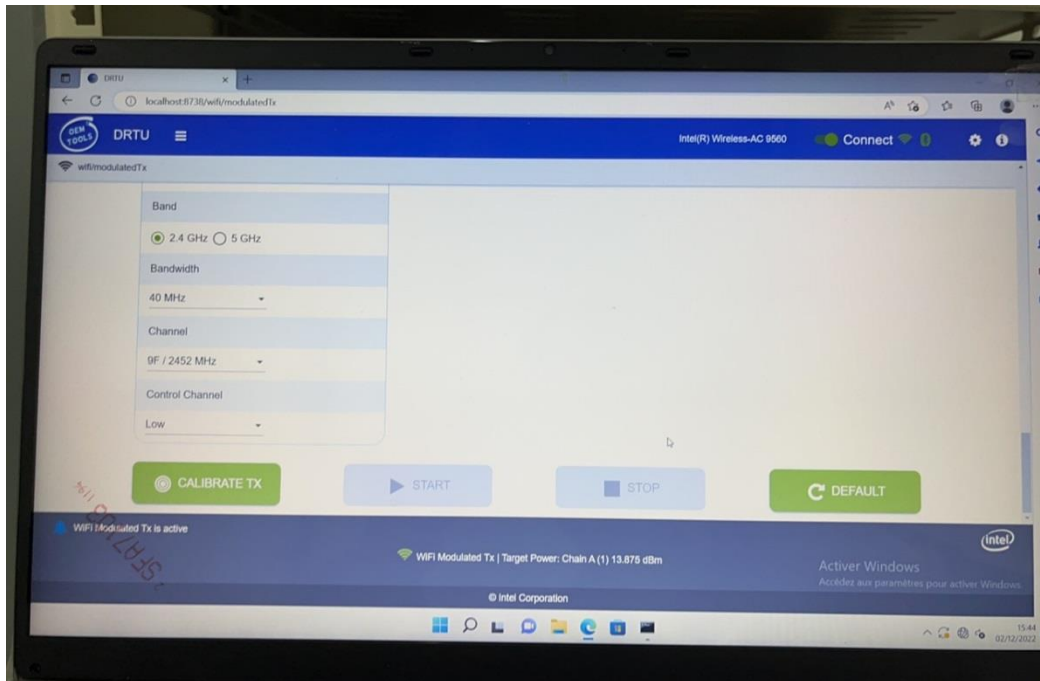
DRTU
localhost:8738/wifi/modulatedTx
OEM TOOLS
DRTU
Intel(R) Wireless-AC 9560
Connect
wifi/modulatedTx

Band
2.4 GHz
5 GHz
Bandwidth
40 MHz
Channel
9F / 2452 MHz
Control Channel
Low

CALIBRATE TX
START
STOP
DEFAULT

WiFi Modulated Tx is active
WiFi Modulated Tx | Target Power: Chain A (1) 13.875 dBm
intel
Activer Windows
Accédez aux paramètres pour activer Windows.
© Intel Corporation
15:44
02/12/2022